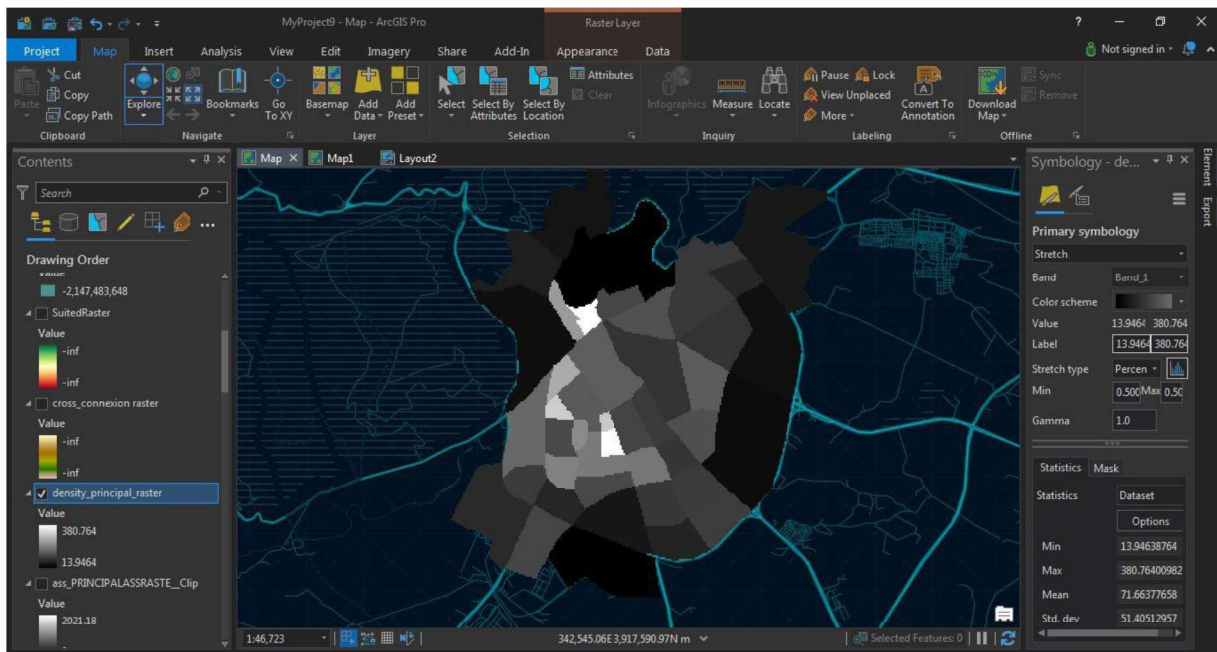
MyProject9 - Map - ArcGIS Pro
Raster Layer
? — ☐ ✕
Project Map Insert Analysis View Edit Imagery Share Add-In Appearance Data
Not signed in
Paste Cut Copy Copy Path
Clipboard
Explore Bookmarks Go To XY
Navigate
Basemap Add Data Add Preset
Layer
Select Select By Attributes Select By Location Attributes Clear
Selection
Infographics Measure Locate
Inquiry
Pause Lock View Unplaced More
Convert To Annotation
Labeling
Download Map Sync Remove
Offline
Contents
Search
Drawing Order
-2,147,483,648
SuitedRaster
Value
-inf
-inf
cross_connexion raster
Value
-inf
-inf
density_principal_raster
Value
380.764
13.9464
ass_PRINCIPALASSRASTE_Clip
Value
2021.18
Map ✕ Map1 Layout2
1:46,723
342,545.06E 3,917,590.97N m
Selected Features: 0
Symbology - de...
Element Export
Primary symbology
Stretch
Band Band_1
Color scheme
Value 13.9464 380.764
Label 13.9464 380.764
Stretch type Percen
Min 0.500 Max 0.50
Gamma 1.0
Statistics Mask
Statistics Dataset
Options
Min 13.94638764
Max 380.76400982
Mean 71.66377658
Std. dev 51.40512957